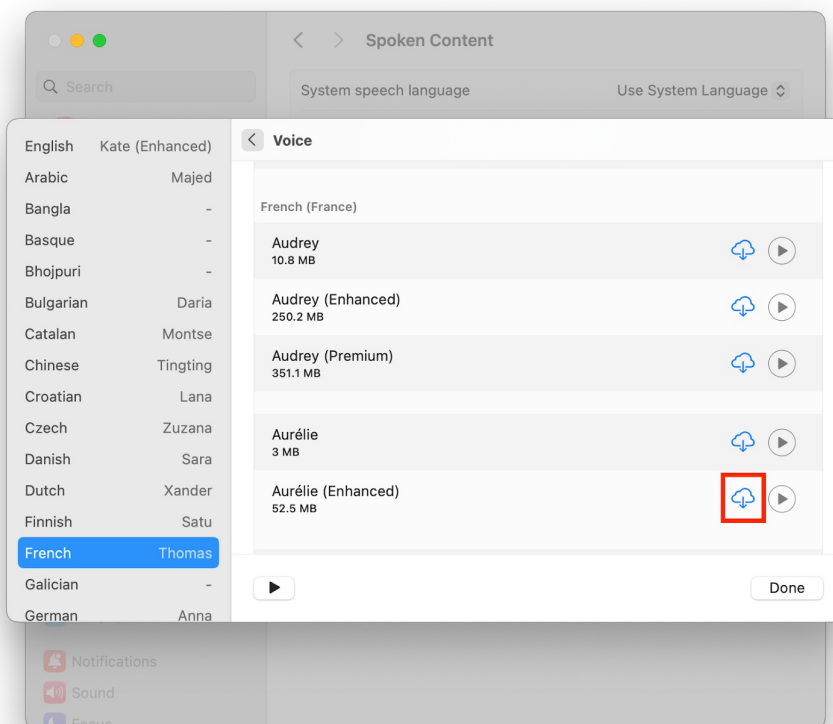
Spoken Content

Search

System speech language | Use System Language

English Kate (Enhanced)
Arabic Majed
Bangla -
Basque -
Bhojpuri -
Bulgarian Daria
Catalan Montse
Chinese Tingting
Croatian Lana
Czech Zuzana
Danish Sara
Dutch Xander
Finnish Satu
French Thomas
Galician -
German Anna

Voice

French (France)

Audrey
10.8 MB

Audrey (Enhanced)
250.2 MB

Audrey (Premium)
351.1 MB

Aurélie
3 MB

Aurélie (Enhanced)
52.5 MB

Done

Notifications
Sound
Focus